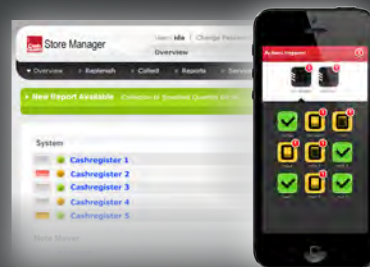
Store Manager

Hello Ida | Change Password

Overview

Overview
Replenish
Collect
Reports
Service

New Report Available

System

Cashregister 1
Cashregister 2
Cashregister 3
Cashregister 4
Cashregister 5

Action Required